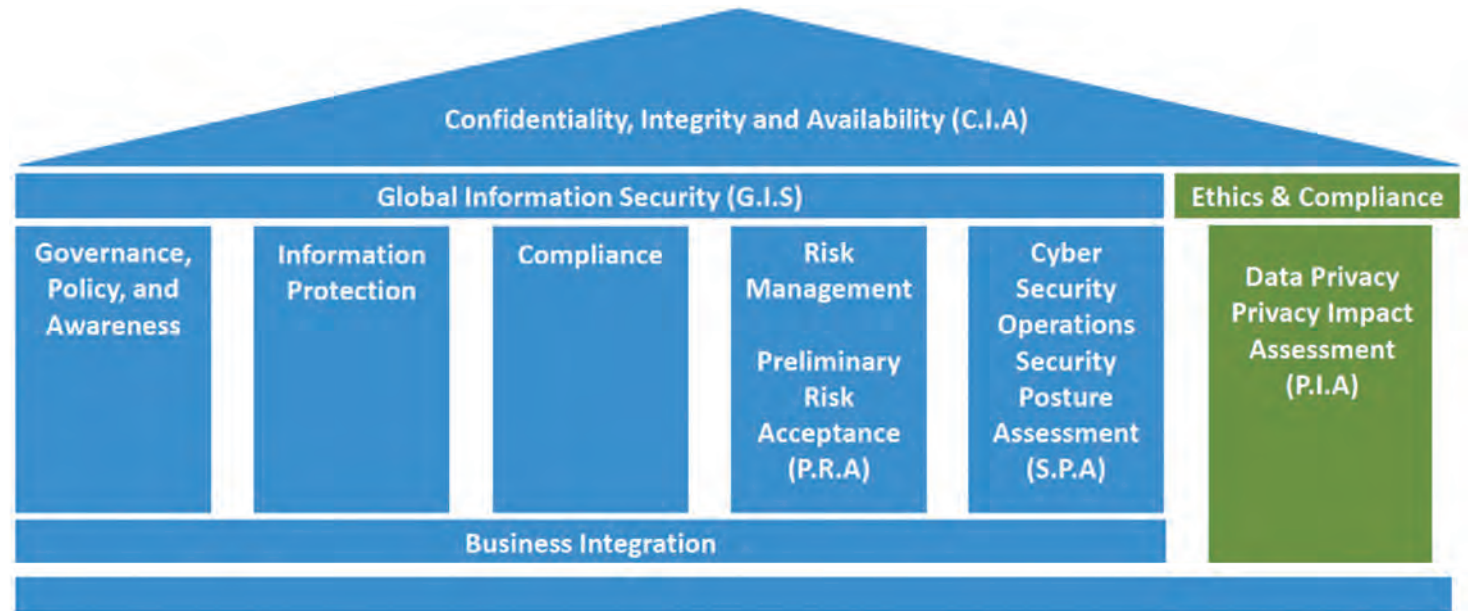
Confidentiality, Integrity and Availability (C.I.A)

Global Information Security (G.I.S)

Ethics & Compliance

Governance, Policy, and Awareness

Information Protection

Compliance

Risk Management

Preliminary Risk Acceptance (P.R.A)

Cyber Security Operations

Security Posture Assessment (S.P.A)

Data Privacy

Privacy Impact Assessment (P.I.A)

Business Integration